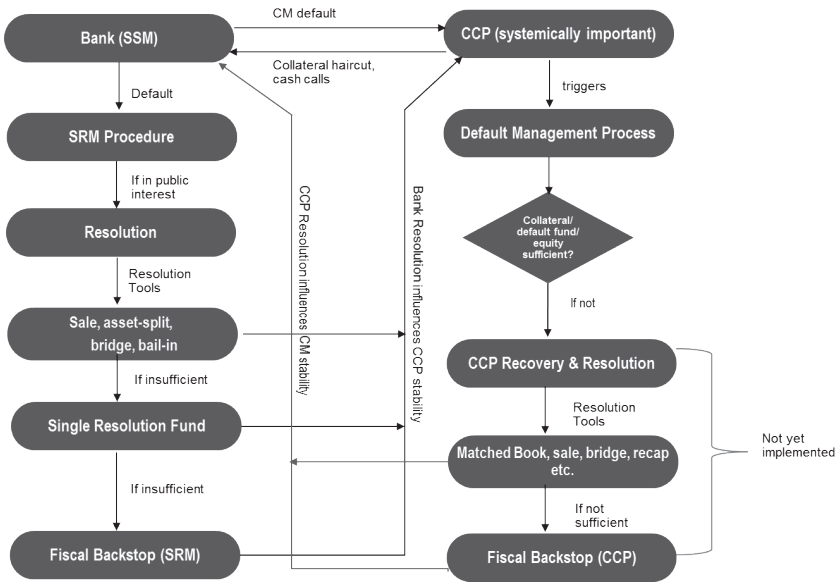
Bank (SSM)

CM default

CCP (systemically important)

Collateral haircut, cash calls

Default

triggers

SRM Procedure

Default Management Process

If in public interest

CCP Resolution influences CM stability

Bank Resolution influences CCP stability

Resolution

Collateral/ default fund/ equity sufficient?

Resolution Tools

If not

Sale, asset-split, bridge, bail-in

CCP Recovery & Resolution

If insufficient

Resolution Tools

Single Resolution Fund

Matched Book, sale, bridge, recap etc.

Not yet implemented

If insufficient

If not sufficient

Fiscal Backstop (SRM)

Fiscal Backstop (CCP)